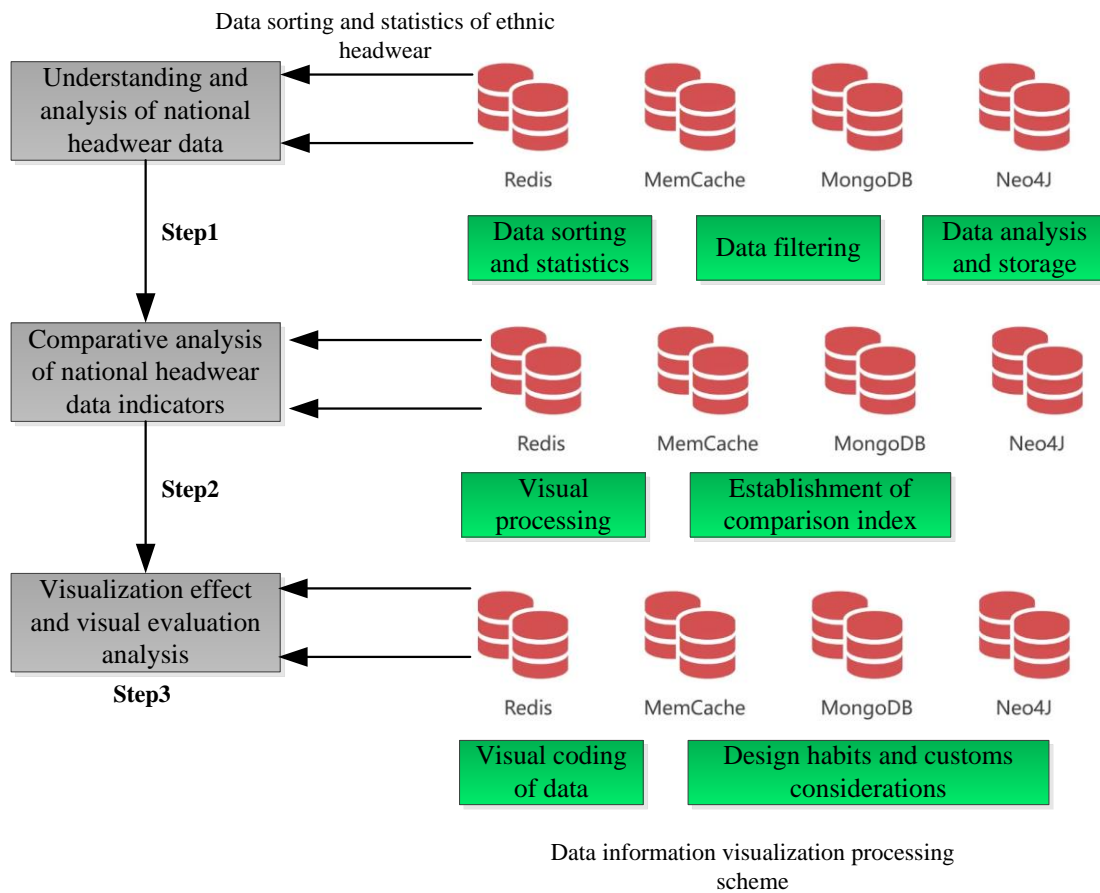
Data sorting and statistics of ethnic headwear

Understanding and analysis of national headwear data

Redis

MemCache

MongoDB

Neo4J

Step1

Data sorting and statistics

Data filtering

Data analysis and storage

Comparative analysis of national headwear data indicators

Redis

MemCache

MongoDB

Neo4J

Step2

Visual processing

Establishment of comparison index

Visualization effect and visual evaluation analysis

Redis

MemCache

MongoDB

Neo4J

Step3

Visual coding of data

Design habits and customs considerations

Data information visualization processing scheme